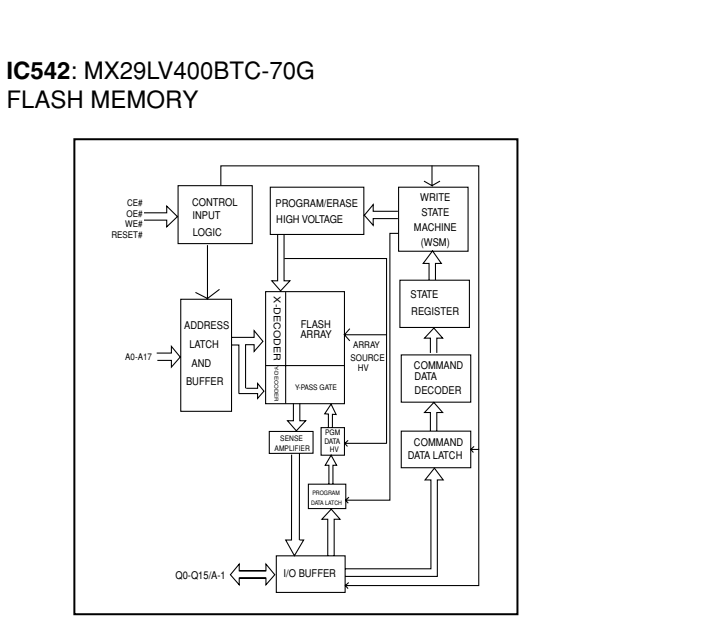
**IC542**: MX29LV400BTC-70G
FLASH MEMORY

CE#
OE#
WE#
RESET#

CONTROL INPUT LOGIC

PROGRAM/ERASE HIGH VOLTAGE

WRITE STATE MACHINE (WSM)

STATE REGISTER

ADDRESS LATCH AND BUFFER

A0-A17

X-DECODER

Y-DECODER

FLASH ARRAY

ARRAY SOURCE HV

Y-PASS GATE

COMMAND DATA DECODER

COMMAND DATA LATCH

SENSE AMPLIFIER

PGM DATA HV

PROGRAM DATA LATCH

Q0-Q15/A-1

I/O BUFFER